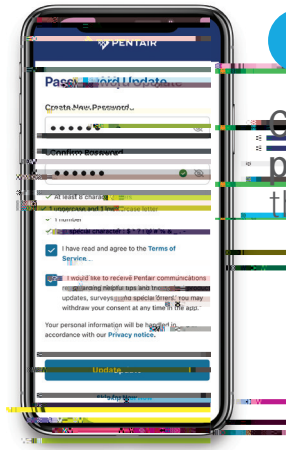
PENTAIR

Pass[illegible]ord Update

Create New Password

••••••

Confirm Password

••••••

At least 8 chara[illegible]

1 uppercase and 1 low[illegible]rcase letter

1 number

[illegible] special character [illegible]

I have read and agree to the Terms of Service.

I would like to receive Pentair communications re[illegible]arding helpful tips and tr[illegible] updates, surveys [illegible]nd special offers. You may withdraw your consent at any time in the app.

Your personal information will be handled in accordance with our Privacy notice.

Update

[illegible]

C
p
th